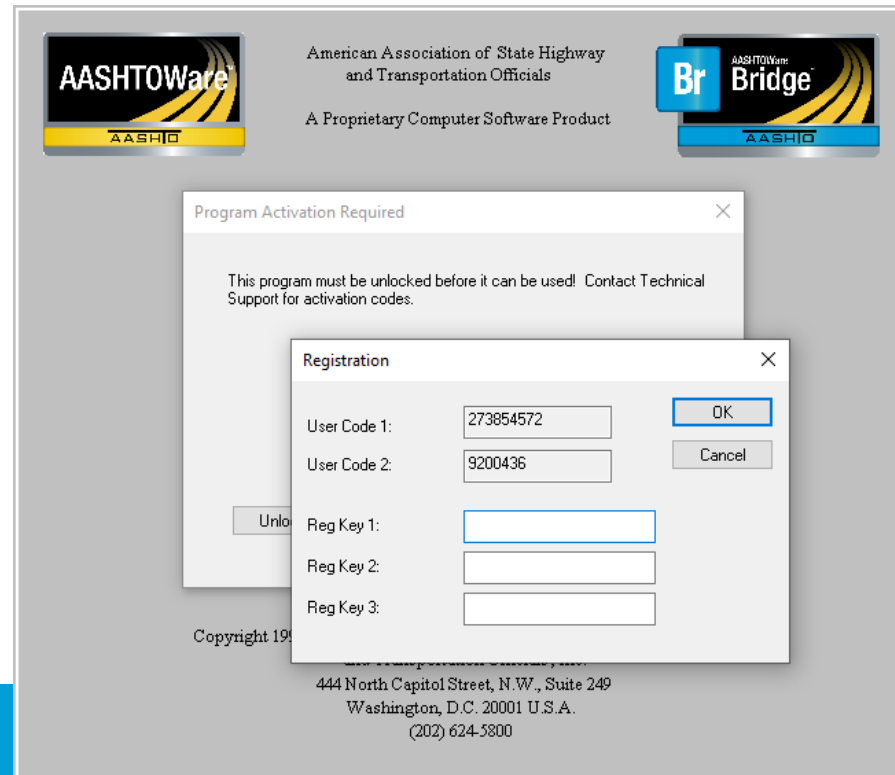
AASHTOWare™
AASHTO

American Association of State Highway and Transportation Officials

A Proprietary Computer Software Product

Br AASHTOWare Bridge™
AASHTO

Program Activation Required

This program must be unlocked before it can be used! Contact Technical Support for activation codes.

Unlo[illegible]

Registration

User Code 1: 273854572

User Code 2: 9200436

OK

Cancel

Reg Key 1:

Reg Key 2:

Reg Key 3:

Copyright 19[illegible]

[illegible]

444 North Capitol Street, N.W., Suite 249
Washington, D.C. 20001 U.S.A.
(202) 624-5800